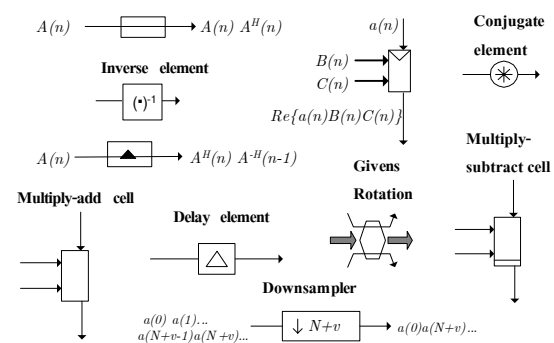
$A(n)$ $A(n)\ A^H(n)$

$a(n)$

Conjugate element

Inverse element

$B(n)$
$C(n)$

$(\bullet)^{-1}$

$Re\{a(n)B(n)C(n)\}$

$A(n)$ $A^H(n)\ A^{-H}(n-1)$

Multiply-subtract cell

Givens Rotation

Multiply-add cell

Delay element

Downsampler

$a(0)\ a(1)...$
$a(N+v-1)a(N+v)...$

$\downarrow N+v$

$a(0)a(N+v)...$